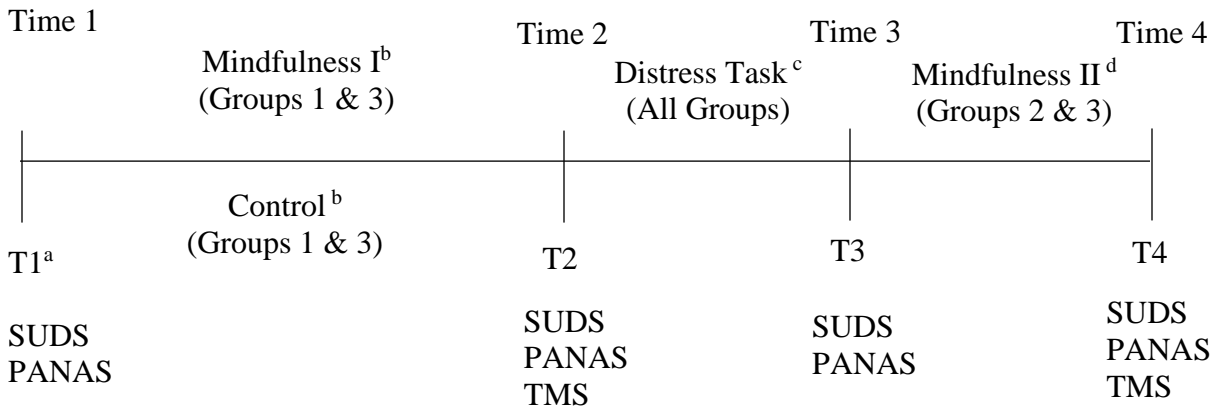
Time 1

Mindfulness I$^{b}$
(Groups 1 & 3)

Time 2

Distress Task $^{c}$
(All Groups)

Time 3

Mindfulness II $^{d}$
(Groups 2 & 3)

Time 4

Control $^{b}$
(Groups 1 & 3)

T1$^{a}$

SUDS
PANAS

T2

SUDS
PANAS
TMS

T3

SUDS
PANAS

T4

SUDS
PANAS
TMS